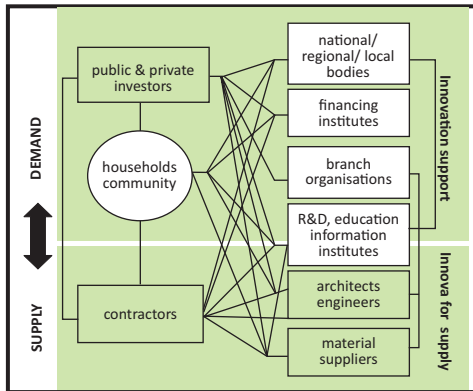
DEMAND

SUPPLY

public & private investors

households community

contractors

national/ regional/ local bodies

financing institutes

branch organisations

R&D, education information institutes

architects engineers

material suppliers

Innovation support

Innova for supply